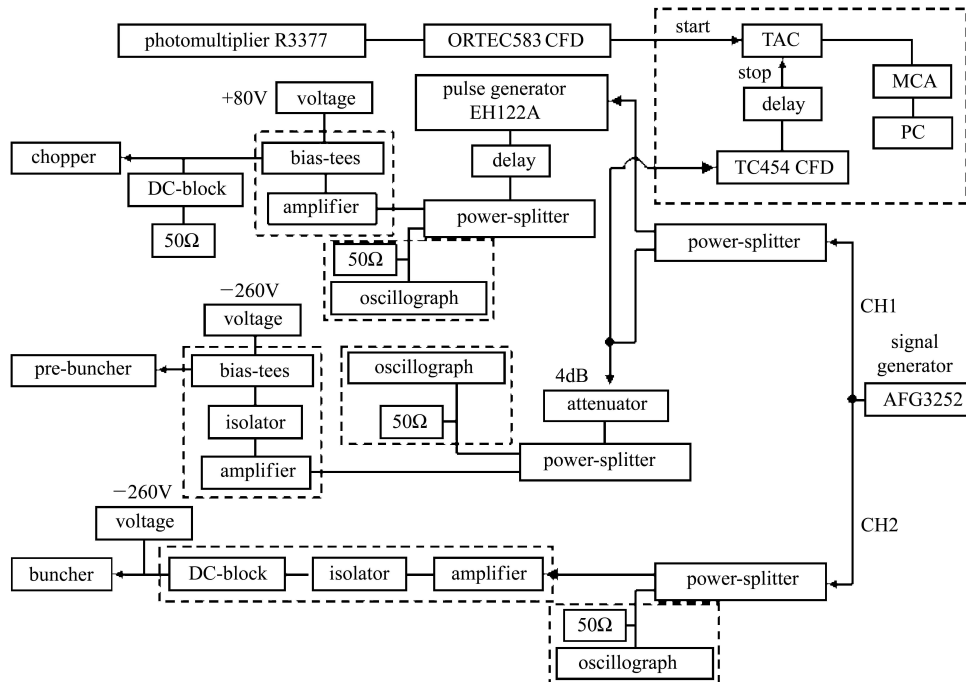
photomultiplier R3377
ORTEC583 CFD
start
TAC
MCA
PC
stop
delay
TC454 CFD
+80V
voltage
pulse generator EH122A
chopper
bias-tees
delay
DC-block
amplifier
power-splitter
50Ω
power-splitter
50Ω
oscillograph
−260V
CH1
voltage
signal generator
pre-buncher
bias-tees
oscillograph
4dB
AFG3252
isolator
50Ω
attenuator
amplifier
power-splitter
−260V
voltage
CH2
buncher
DC-block
isolator
amplifier
power-splitter
50Ω
oscillograph